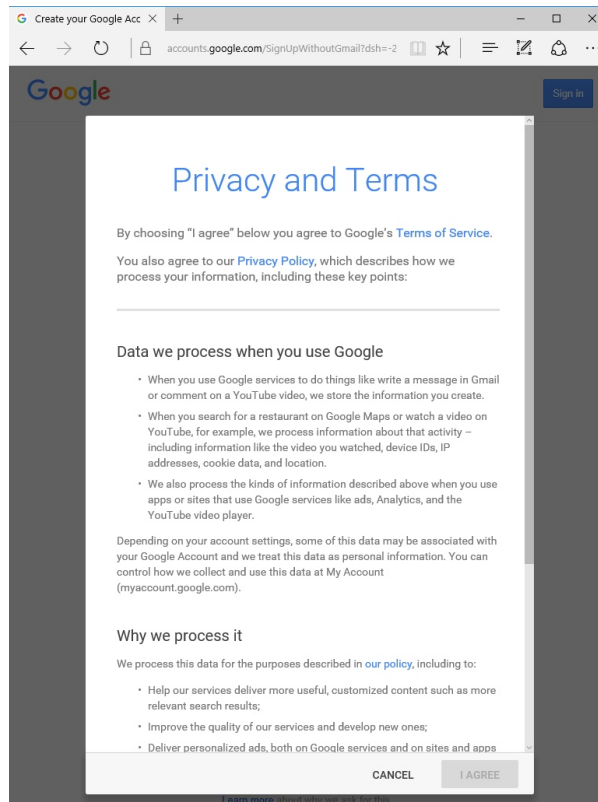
Create your Google Acc ×

accounts.google.com/SignUpWithoutGmail?dsh=-2

Google

Sign in

Privacy and Terms

By choosing "I agree" below you agree to Google's Terms of Service.

You also agree to our Privacy Policy, which describes how we process your information, including these key points:

Data we process when you use Google

• When you use Google services to do things like write a message in Gmail or comment on a YouTube video, we store the information you create.

• When you search for a restaurant on Google Maps or watch a video on YouTube, for example, we process information about that activity – including information like the video you watched, device IDs, IP addresses, cookie data, and location.

• We also process the kinds of information described above when you use apps or sites that use Google services like ads, Analytics, and the YouTube video player.

Depending on your account settings, some of this data may be associated with your Google Account and we treat this data as personal information. You can control how we collect and use this data at My Account (myaccount.google.com).

Why we process it

We process this data for the purposes described in our policy, including to:

• Help our services deliver more useful, customized content such as more relevant search results;

• Improve the quality of our services and develop new ones;

• Deliver personalized ads, both on Google services and on sites and apps

CANCEL

I AGREE

Learn more about why we ask for this